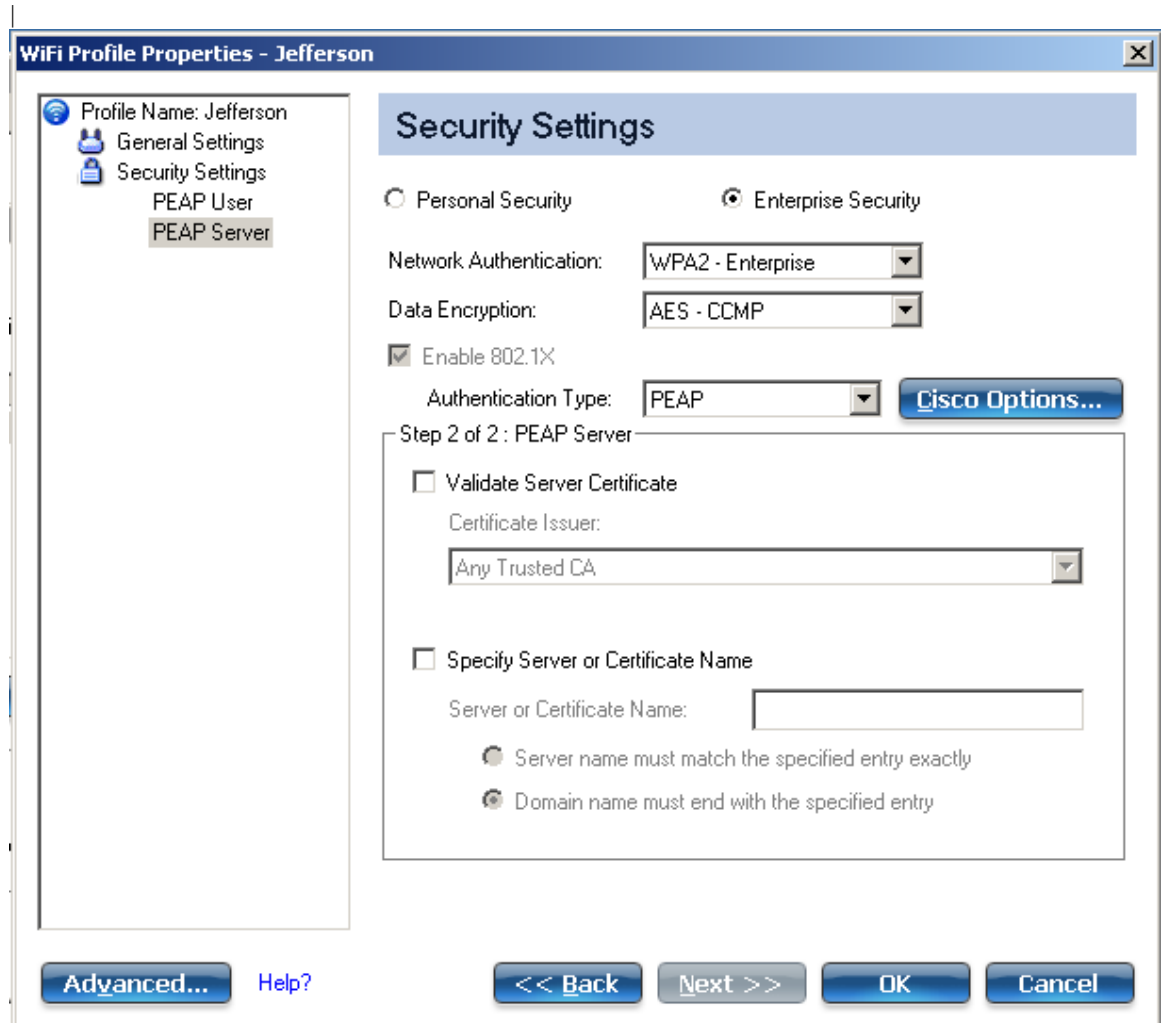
WiFi Profile Properties - Jefferson

Profile Name: Jefferson
General Settings
Security Settings
PEAP User
PEAP Server

Security Settings

Personal Security
Enterprise Security

Network Authentication: WPA2 - Enterprise
Data Encryption: AES - CCMP
Enable 802.1X
Authentication Type: PEAP
Cisco Options...

Step 2 of 2 : PEAP Server
Validate Server Certificate
Certificate Issuer:
Any Trusted CA

Specify Server or Certificate Name
Server or Certificate Name:
Server name must match the specified entry exactly
Domain name must end with the specified entry

Advanced...
Help?
<< Back
Next >>
OK
Cancel